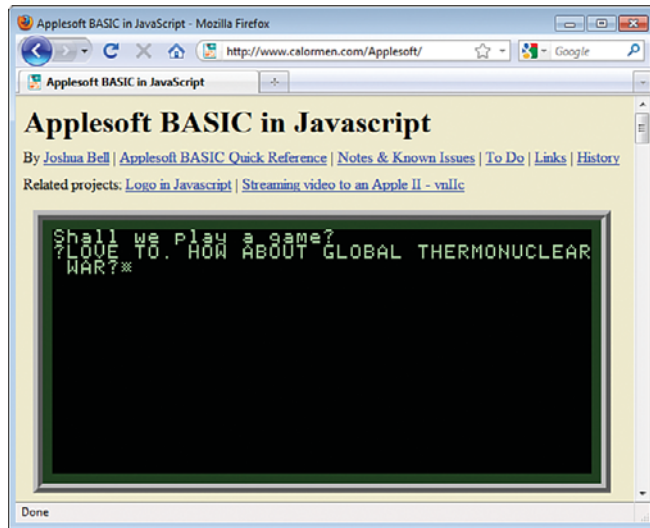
Applesoft BASIC in JavaScript - Mozilla Firefox

http://www.calormen.com/Applesoft/

Google

Applesoft BASIC in JavaScript

+

Applesoft BASIC in Javascript

By Joshua Bell | Applesoft BASIC Quick Reference | Notes & Known Issues | To Do | Links | History

Related projects: Logo in Javascript | Streaming video to an Apple II - vnIIc

Shall we play a game?
?LOVE TO. HOW ABOUT GLOBAL THERMONUCLEAR WAR?

Done